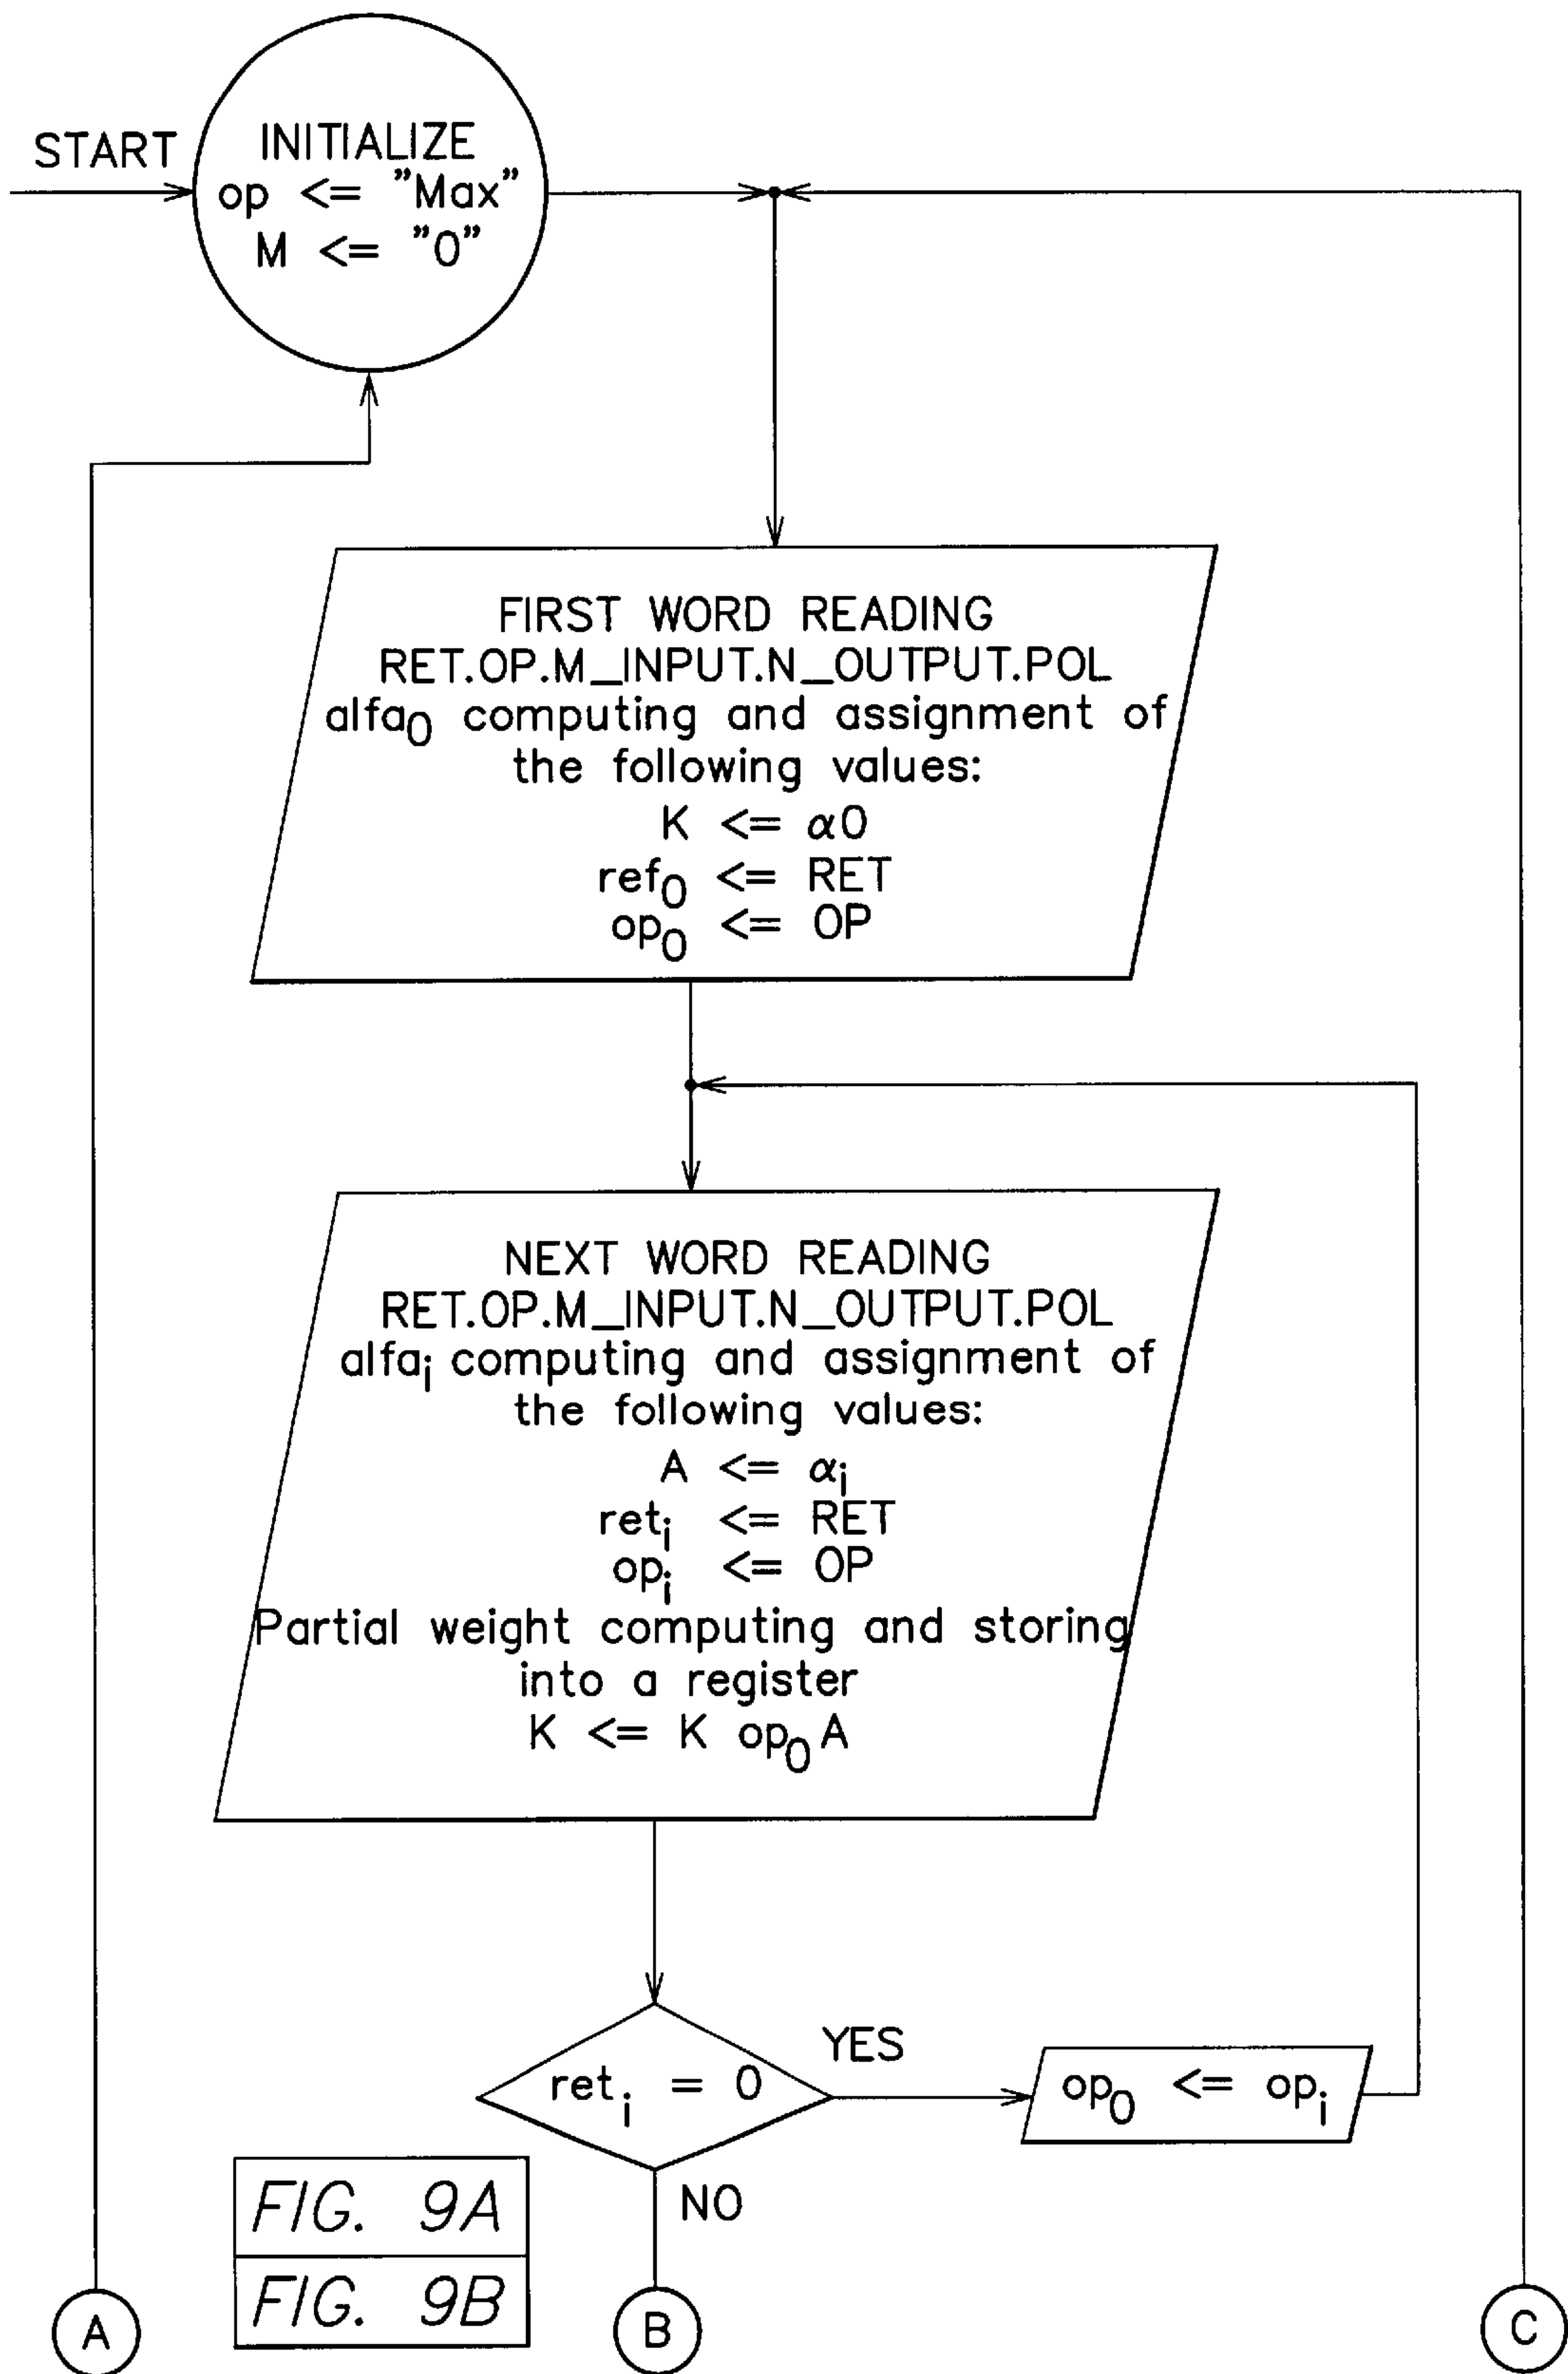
START

INITIALIZE
op <= "Max"
M <= "0"

FIRST WORD READING
RET.OP.M_INPUT.N_OUTPUT.POL
$alfa_0$ computing and assignment of the following values:
$K <= \alpha 0$
$ref_0 <= RET$
$op_0 <= OP$

NEXT WORD READING
RET.OP.M_INPUT.N_OUTPUT.POL
$alfa_i$ computing and assignment of the following values:
$A <= \alpha_i$
$ret_i <= RET$
$op_i <= OP$
Partial weight computing and storing into a register
$K <= K\ op_0\ A$

$ret_i = 0$

YES

$op_0 <= op_i$

NO

FIG. 9A
FIG. 9B

A

B

C